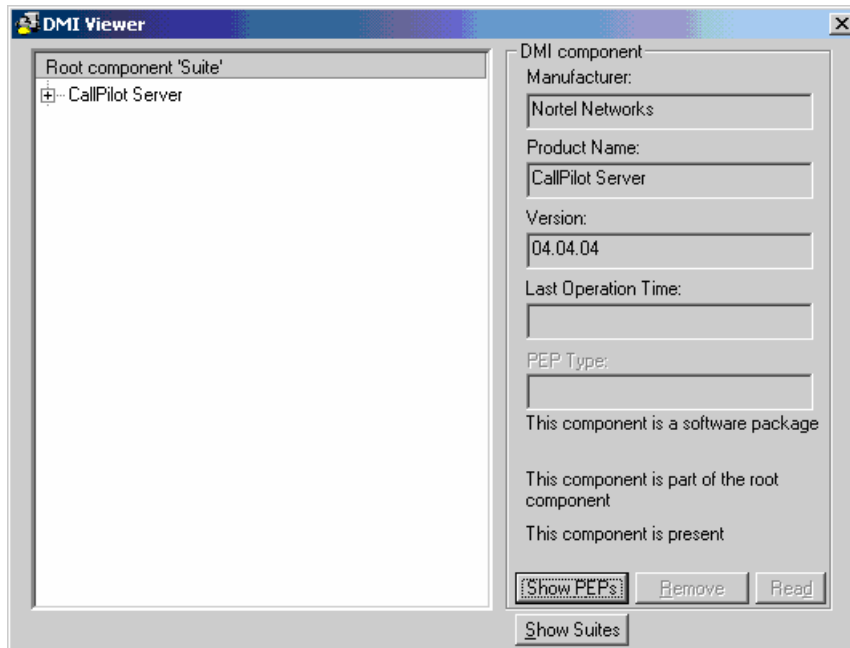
DMI Viewer

×

Root component 'Suite'

CallPilot Server

DMI component

Manufacturer:

Nortel Networks

Product Name:

CallPilot Server

Version:

04.04.04

Last Operation Time:

PEP Type:

This component is a software package

This component is part of the root component

This component is present

Show PEPs

Remove

Read

Show Suites